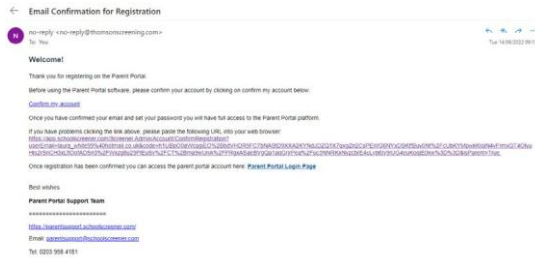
Email Confirmation for Registration

N no-reply <no-reply@thomsonscreening.com>
To: You

Tue 14/06/2022 09:1

Welcome!

Thank you for registering on the Parent Portal.

Before using the Parent Portal software, please confirm your account by clicking on confirm my account below.

Confirm my account

Once you have confirmed your email and set your password you will have full access to the Parent Portal platform.

If you have problems clicking the link above, please paste the following URL into your web browser:
https://app.schoolscreener.com/Screener.Admin/Account/ConfirmRegistration?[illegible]

Once registration has been confirmed you can access the parent portal account here: Parent Portal Login Page

Best wishes

Parent Portal Support Team

========================

https://parentsupport.schoolscreener.com/

Email: parentsupport@schoolscreener.com

Tel: 0203 958 4181